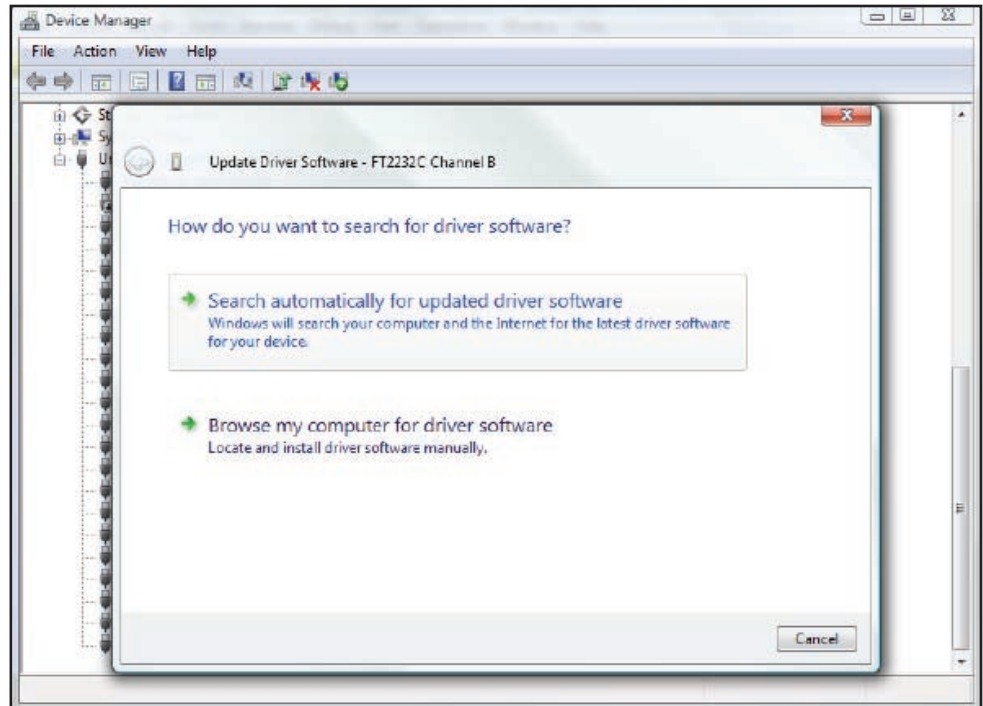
Device Manager

File Action View Help

St
Sy
U

Update Driver Software - FT2232C Channel B

How do you want to search for driver software?

Search automatically for updated driver software
Windows will search your computer and the Internet for the latest driver software for your device.

Browse my computer for driver software
Locate and install driver software manually.

Cancel